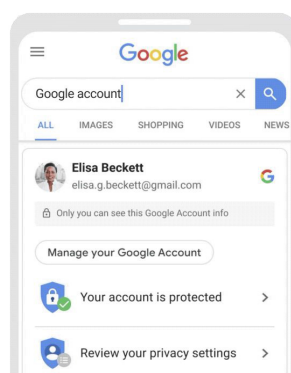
Google

Google account

ALL IMAGES SHOPPING VIDEOS NEWS

Elisa Beckett
elisa.g.beckett@gmail.com

G

Only you can see this Google Account info

Manage your Google Account

Your account is protected >

Review your privacy settings >